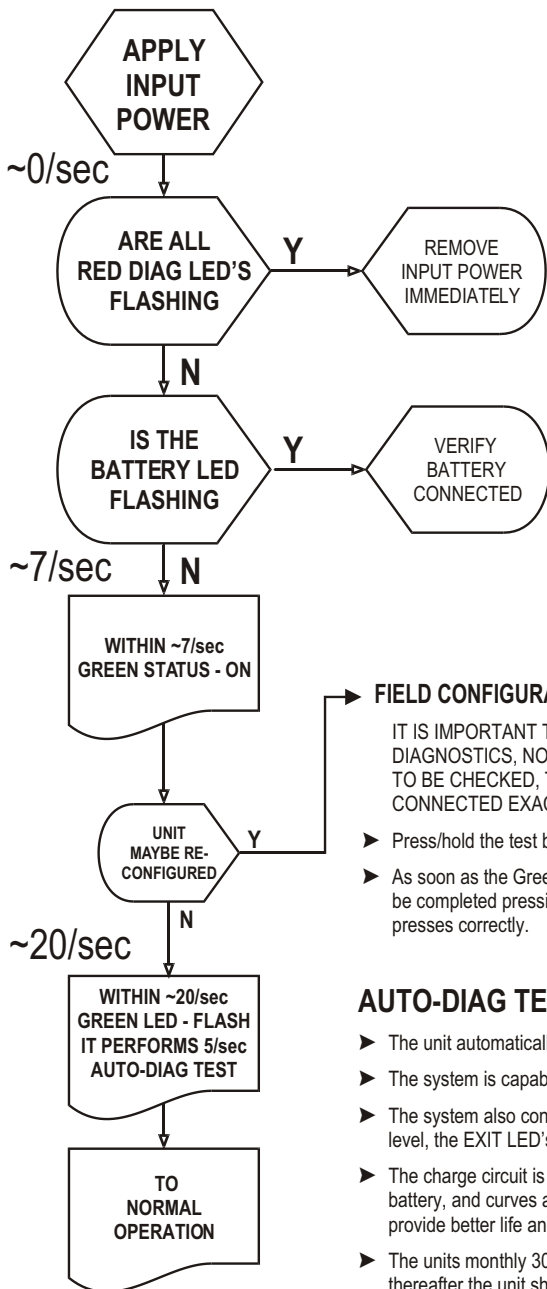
APPLY INPUT POWER

~0/sec

ARE ALL RED DIAG LED'S FLASHING

Y

REMOVE INPUT POWER IMMEDIATELY

N

IS THE BATTERY LED FLASHING

Y

VERIFY BATTERY CONNECTED

~7/sec

N

WITHIN ~7/sec GREEN STATUS - ON

FIELD CONFIGURA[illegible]

IT IS IMPORTANT T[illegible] DIAGNOSTICS, NO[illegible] TO BE CHECKED, T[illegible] CONNECTED EXAC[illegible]

UNIT MAYBE RE-CONFIGURED

Y

➤ Press/hold the test b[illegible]

➤ As soon as the Gree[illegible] be completed pressi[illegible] presses correctly.

N

~20/sec

WITHIN ~20/sec GREEN LED - FLASH IT PERFORMS 5/sec AUTO-DIAG TEST

AUTO-DIAG TE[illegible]

➤ The unit automaticall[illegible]

➤ The system is capab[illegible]

➤ The system also con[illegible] level, the EXIT LED's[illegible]

TO NORMAL OPERATION

➤ The charge circuit is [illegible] battery, and curves a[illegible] provide better life an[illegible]

➤ The units monthly 3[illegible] thereafter the unit sh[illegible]